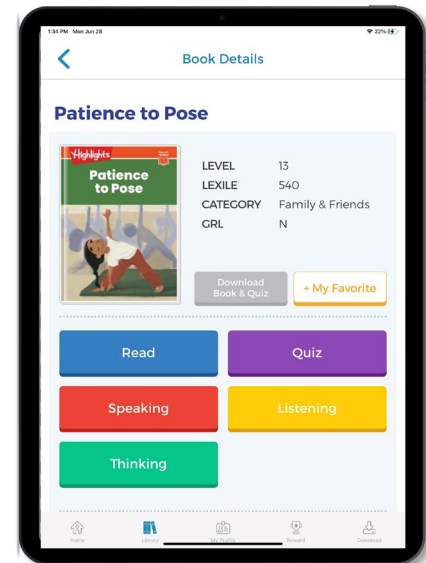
1:34 PM Mon Jun 28

22%

Book Details

Patience to Pose

Highlights

Patience to Pose

LEVEL 13
LEXILE 540
CATEGORY Family & Friends
GRL N

Download Book & Quiz

+ My Favorite

Read

Quiz

Speaking

Listening

Thinking

Home

Library

My Profile

Reward

Download